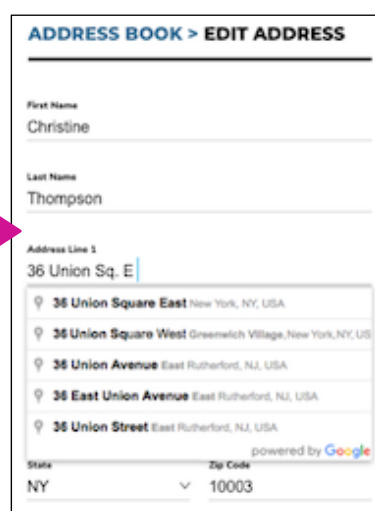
ADDRESS BOOK > EDIT ADDRESS

First Name
Christine

Last Name
Thompson

Address Line 1
36 Union Sq. E

36 Union Square East New York, NY, USA
36 Union Square West Greenwich Village, New York, NY, US
36 Union Avenue East Rutherford, NJ, USA
36 East Union Avenue East Rutherford, NJ, USA
36 Union Street East Rutherford, NJ, USA
powered by Google

State
NY

Zip Code
10003